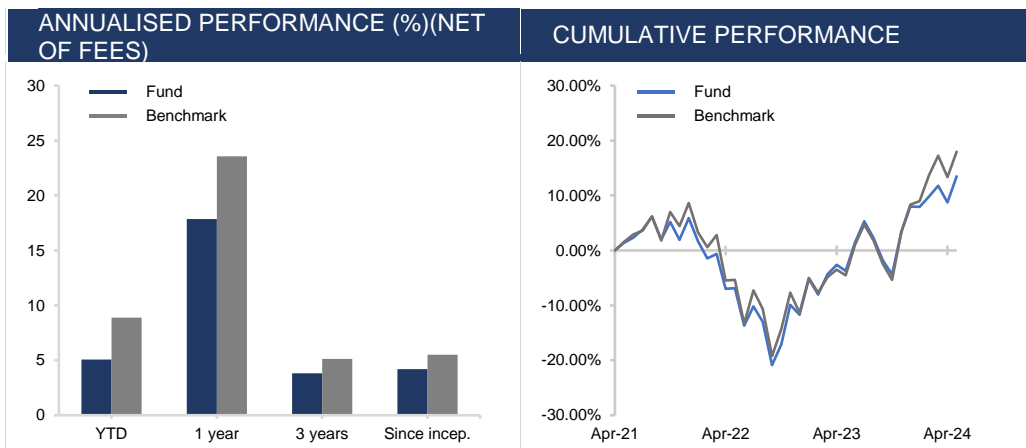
ANNUALISED PERFORMANCE (%)(NET OF FEES)

Fund
Benchmark

30
25
20
15
10
5
0

YTD
1 year
3 years
Since incep.

CUMULATIVE PERFORMANCE

Fund
Benchmark

30.00%
20.00%
10.00%
0.00%
-10.00%
-20.00%
-30.00%

Apr-21
Apr-22
Apr-23
Apr-24